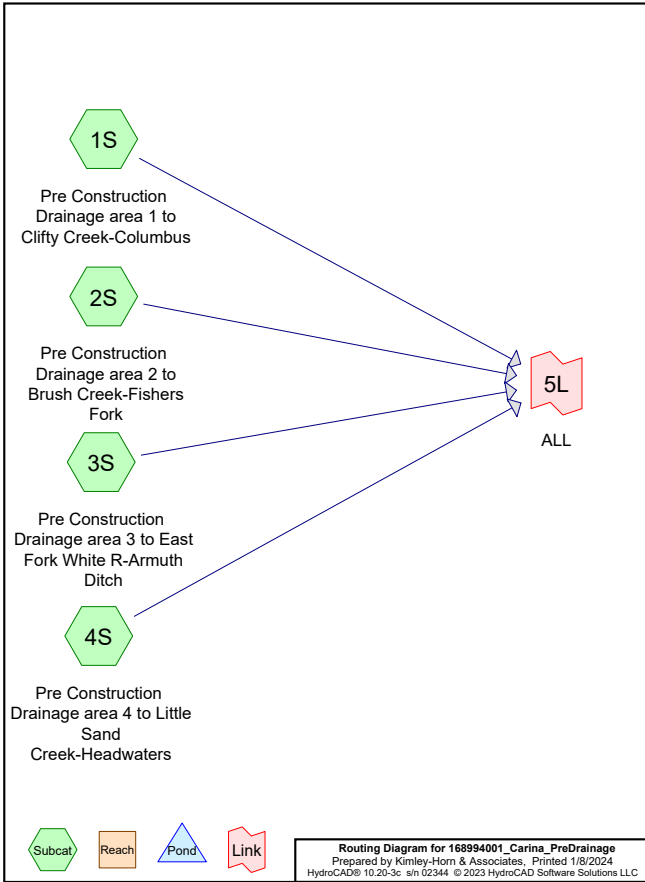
1S

Pre Construction Drainage area 1 to Clifty Creek-Columbus

2S

Pre Construction Drainage area 2 to Brush Creek-Fishers Fork

3S

Pre Construction Drainage area 3 to East Fork White R-Armuth Ditch

4S

Pre Construction Drainage area 4 to Little Sand Creek-Headwaters

5L

ALL

Subcat Reach Pond Link

Routing Diagram for 168994001_Carina_PreDrainage
Prepared by Kimley-Horn & Associates, Printed 1/8/2024
HydroCAD® 10.20-3c s/n 02344 © 2023 HydroCAD Software Solutions LLC